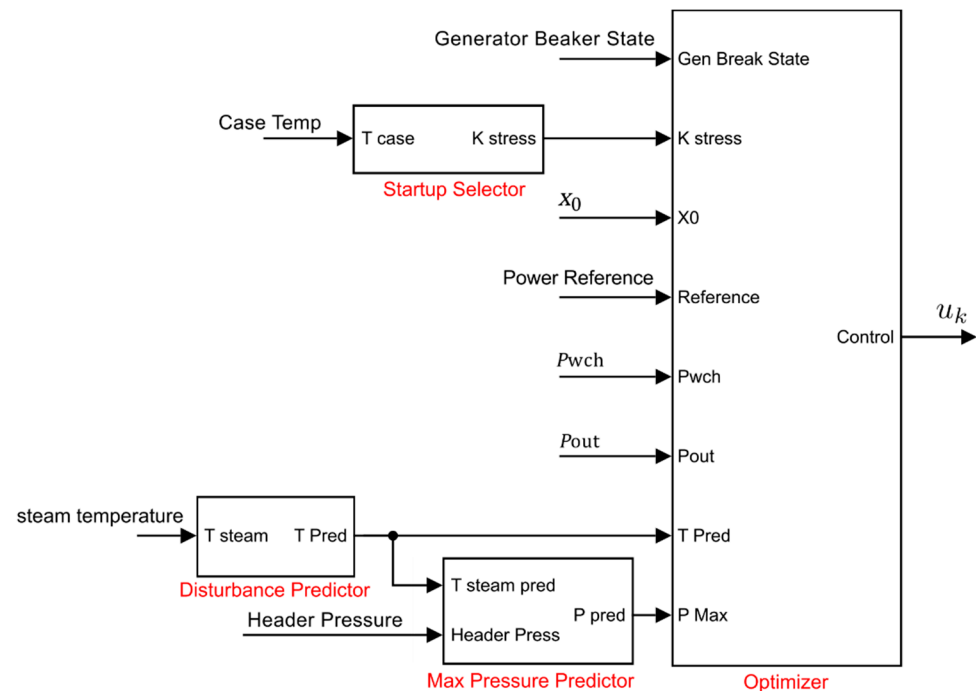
Generator Beaker State

Gen Break State

Case Temp

T case

K stress

K stress

Startup Selector

$x_0$

X0

Power Reference

Reference

Control

$u_k$

$P$wch

Pwch

$P$out

Pout

steam temperature

T steam

T Pred

T Pred

Disturbance Predictor

T steam pred

P pred

P Max

Header Pressure

Header Press

Max Pressure Predictor

Optimizer